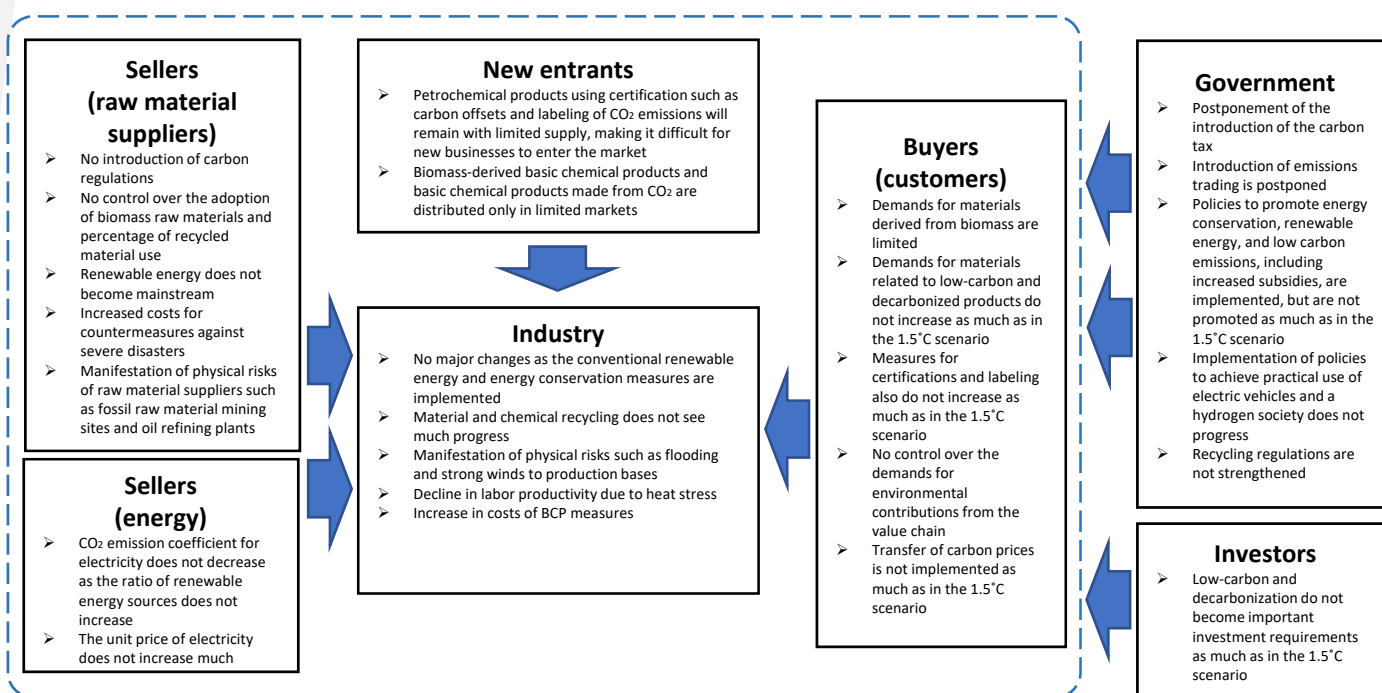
Sellers (raw material suppliers)
- No introduction of carbon regulations
- No control over the adoption of biomass raw materials and percentage of recycled material use
- Renewable energy does not become mainstream
- Increased costs for countermeasures against severe disasters
- Manifestation of physical risks of raw material suppliers such as fossil raw material mining sites and oil refining plants

Sellers (energy)
- $CO_2$ emission coefficient for electricity does not decrease as the ratio of renewable energy sources does not increase
- The unit price of electricity does not increase much

New entrants
- Petrochemical products using certification such as carbon offsets and labeling of $CO_2$ emissions will remain with limited supply, making it difficult for new businesses to enter the market
- Biomass-derived basic chemical products and basic chemical products made from $CO_2$ are distributed only in limited markets

Industry
- No major changes as the conventional renewable energy and energy conservation measures are implemented
- Material and chemical recycling does not see much progress
- Manifestation of physical risks such as flooding and strong winds to production bases
- Decline in labor productivity due to heat stress
- Increase in costs of BCP measures

Buyers (customers)
- Demands for materials derived from biomass are limited
- Demands for materials related to low-carbon and decarbonized products do not increase as much as in the 1.5˚C scenario
- Measures for certifications and labeling also do not increase as much as in the 1.5˚C scenario
- No control over the demands for environmental contributions from the value chain
- Transfer of carbon prices is not implemented as much as in the 1.5˚C scenario

Government
- Postponement of the introduction of the carbon tax
- Introduction of emissions trading is postponed
- Policies to promote energy conservation, renewable energy, and low carbon emissions, including increased subsidies, are implemented, but are not promoted as much as in the 1.5˚C scenario
- Implementation of policies to achieve practical use of electric vehicles and a hydrogen society does not progress
- Recycling regulations are not strengthened

Investors
- Low-carbon and decarbonization do not become important investment requirements as much as in the 1.5˚C scenario